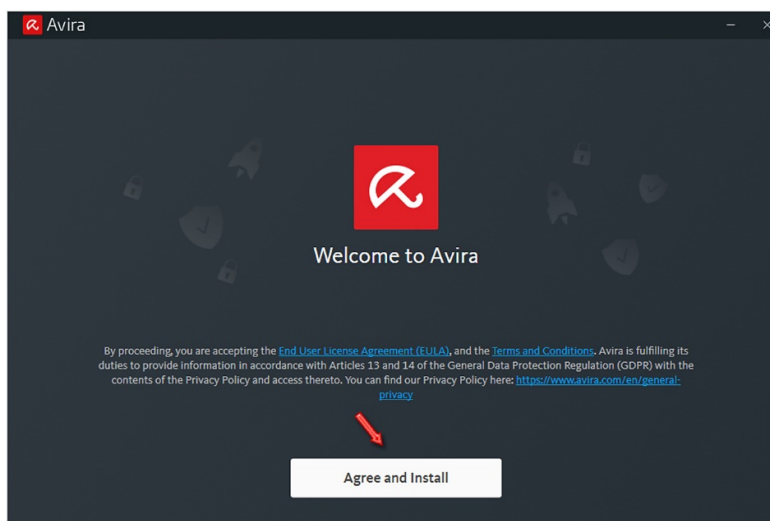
Avira

Welcome to Avira

By proceeding, you are accepting the End User License Agreement (EULA), and the Terms and Conditions. Avira is fulfilling its duties to provide information in accordance with Articles 13 and 14 of the General Data Protection Regulation (GDPR) with the contents of the Privacy Policy and access thereto. You can find our Privacy Policy here: https://www.avira.com/en/general-privacy

Agree and Install